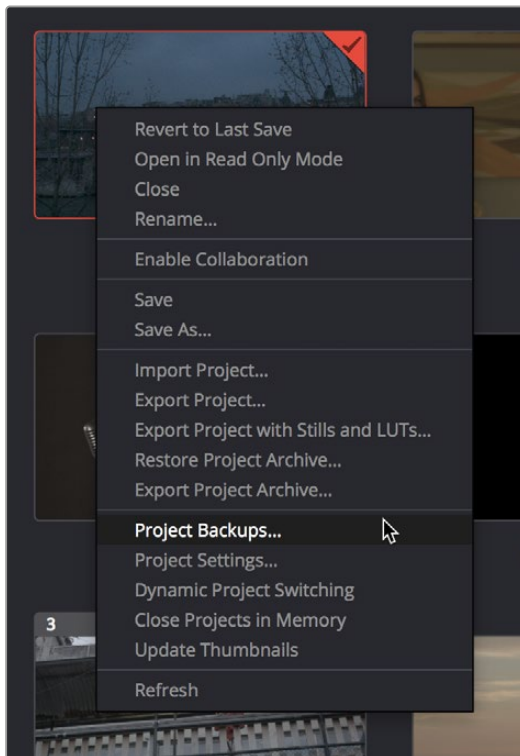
Revert to Last Save
Open in Read Only Mode
Close
Rename...

Enable Collaboration

Save
Save As...

Import Project...
Export Project...
Export Project with Stills and LUTs...
Restore Project Archive...
Export Project Archive...

Project Backups...
Project Settings...
Dynamic Project Switching
Close Projects in Memory
Update Thumbnails

Refresh

3